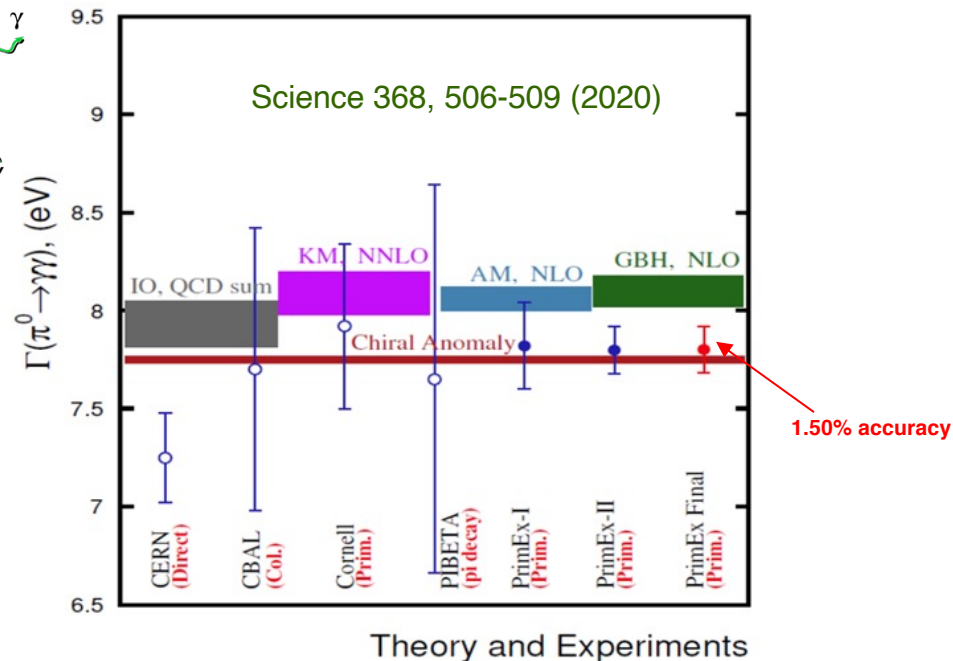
γ

Science 368, 506-509 (2020)

$\Gamma(\pi^0 \rightarrow \gamma\gamma)$, (eV)

9.5
9
8.5
8
7.5
7
6.5

KM, NNLO
IO, QCD sum
AM, NLO
GBH, NLO
Chiral Anomaly

1.50% accuracy

CERN (Direct)
CBAL (Col.)
Cornell (Prim.)
PIBETA (pi decay)
PrimEx-I (Prim.)
PrimEx-II (Prim.)
PrimEx Final (Prim.)

Theory and Experiments